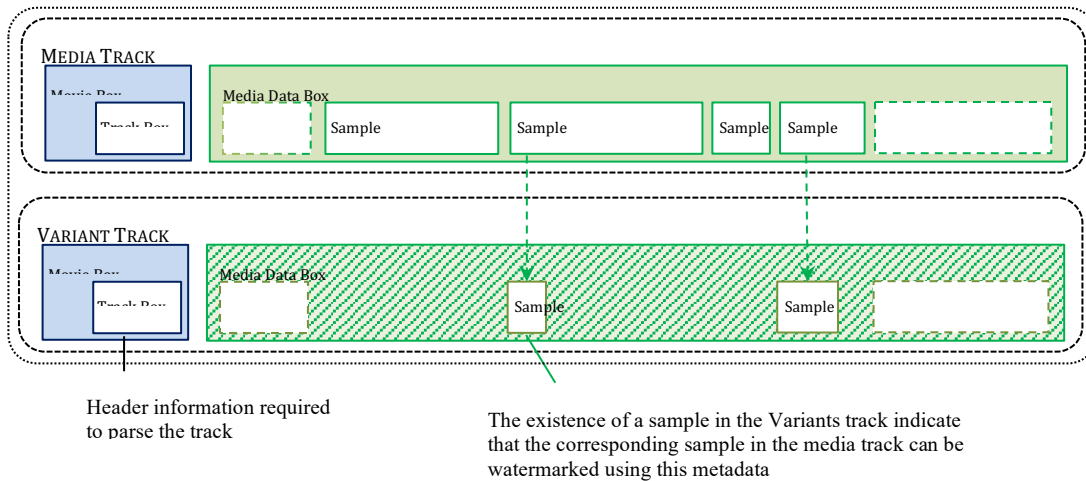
MEDIA TRACK

Movie Box

Track Box

Media Data Box

Sample

Sample

Sample

Sample

VARIANT TRACK

Movie Box

Track Box

Media Data Box

Sample

Sample

Header information required to parse the track

The existence of a sample in the Variants track indicate that the corresponding sample in the media track can be watermarked using this metadata